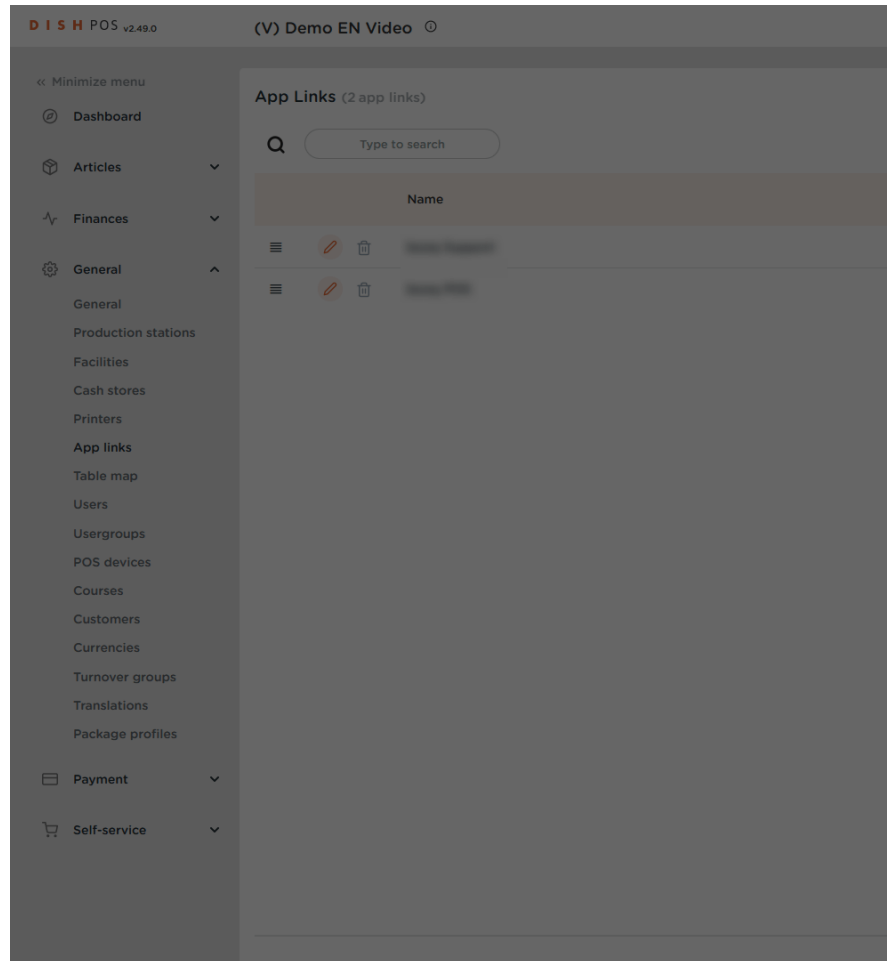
DISH POS v2.49.0

(V) Demo EN Video

« Minimize menu

Dashboard

Articles

Finances

General

General

Production stations

Facilities

Cash stores

Printers

App links

Table map

Users

Usergroups

POS devices

Courses

Customers

Currencies

Turnover groups

Translations

Package profiles

Payment

Self-service

App Links (2 app links)

Type to search

| Name |
|---|
| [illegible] |
| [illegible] |